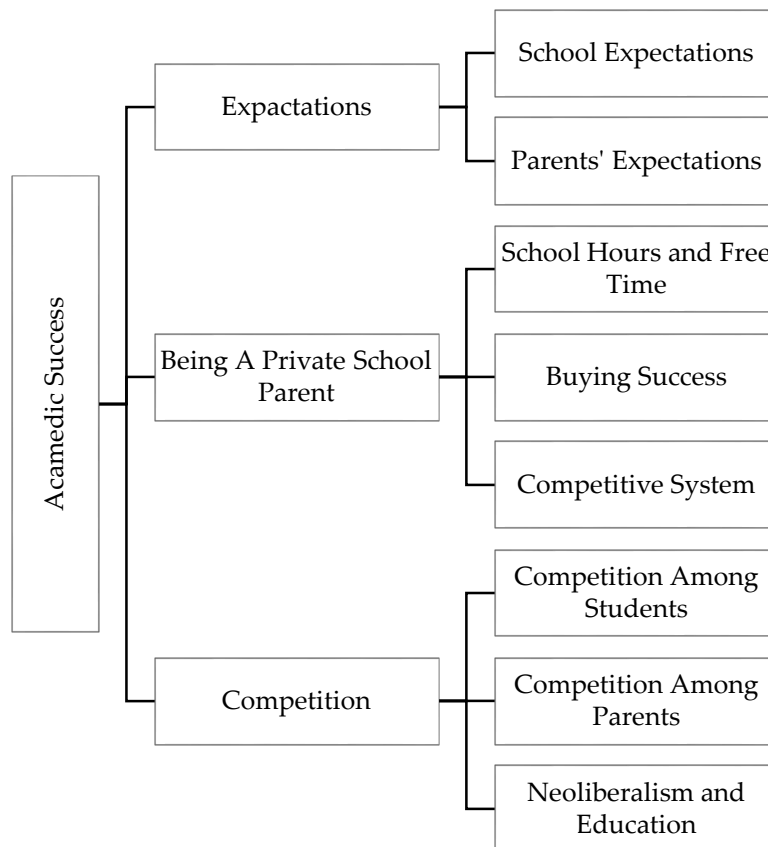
Acamedic Success

Expactations

School Expectations

Parents' Expectations

Being A Private School Parent

School Hours and Free Time

Buying Success

Competitive System

Competition

Competition Among Students

Competition Among Parents

Neoliberalism and Education